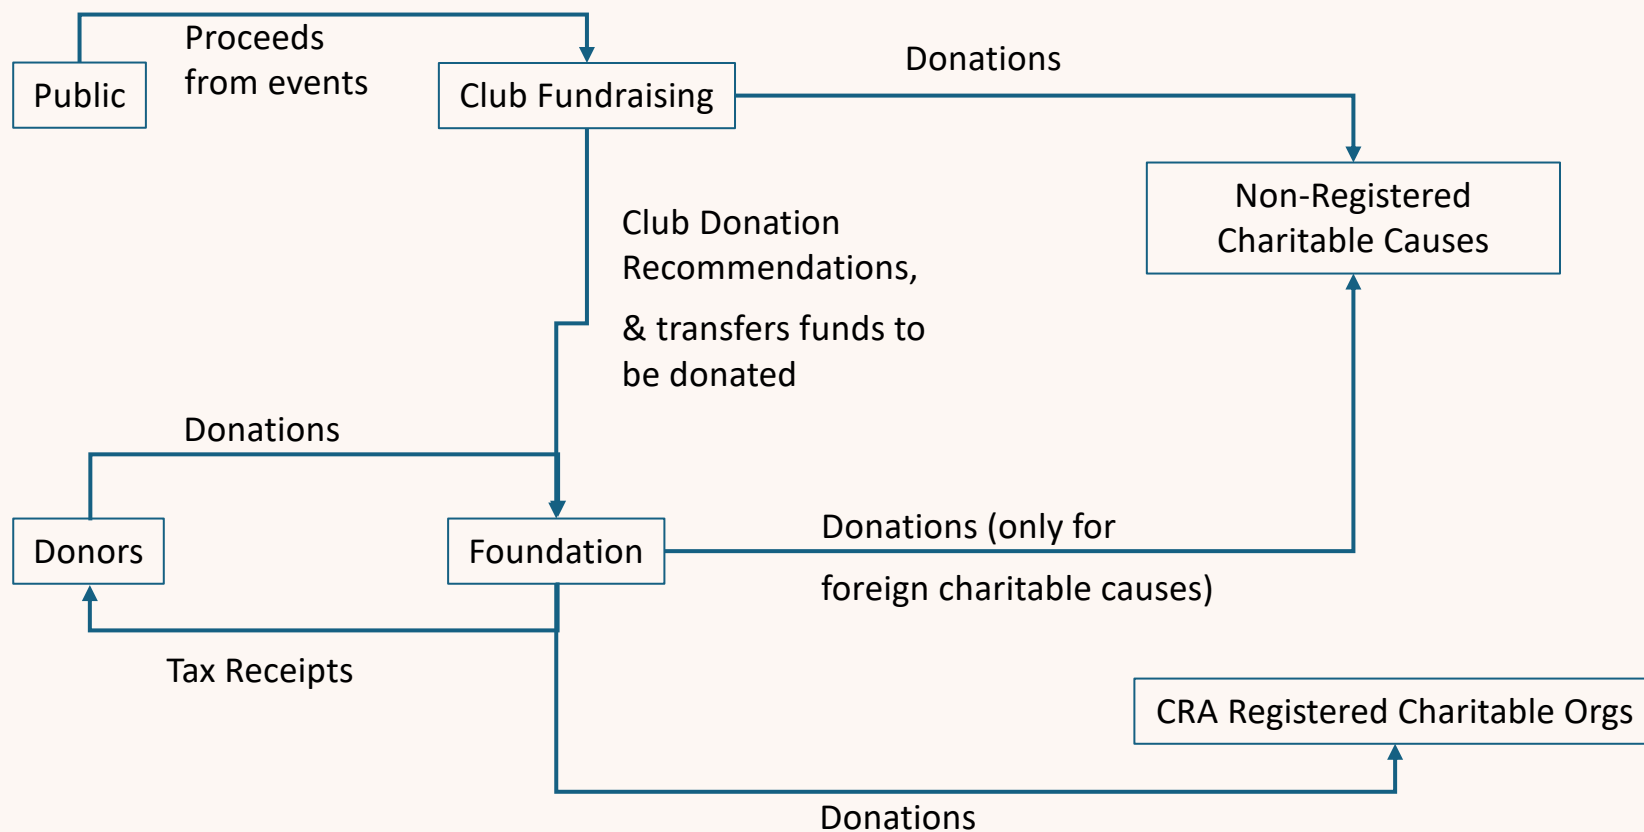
Public

Proceeds from events

Club Fundraising

Donations

Non-Registered Charitable Causes

Club Donation Recommendations,

& transfers funds to be donated

Donations

Donors

Foundation

Donations (only for

foreign charitable causes)

Tax Receipts

CRA Registered Charitable Orgs

Donations